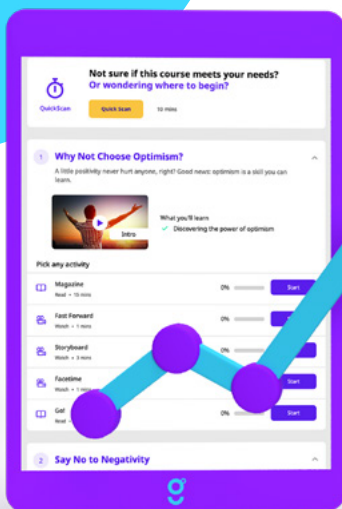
QuickScan

Not sure if this course meets your needs?
Or wondering where to begin?

Quick Scan

10 mins

1 Why Not Choose Optimism?

A little positivity never hurt anyone, right? Good news: optimism is a skill you can learn.

Intro

What you'll learn
Discovering the power of optimism

Pick any activity

Magazine
Read • 15 mins
0%
Start

Fast Forward
Watch • 1 mins
0%
Start

Storyboard
Watch • 3 mins
0%

Facetime
Watch • 1 mins
0%
Start

Go!
Read • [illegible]
0%
Start

2 Say No to Negativity